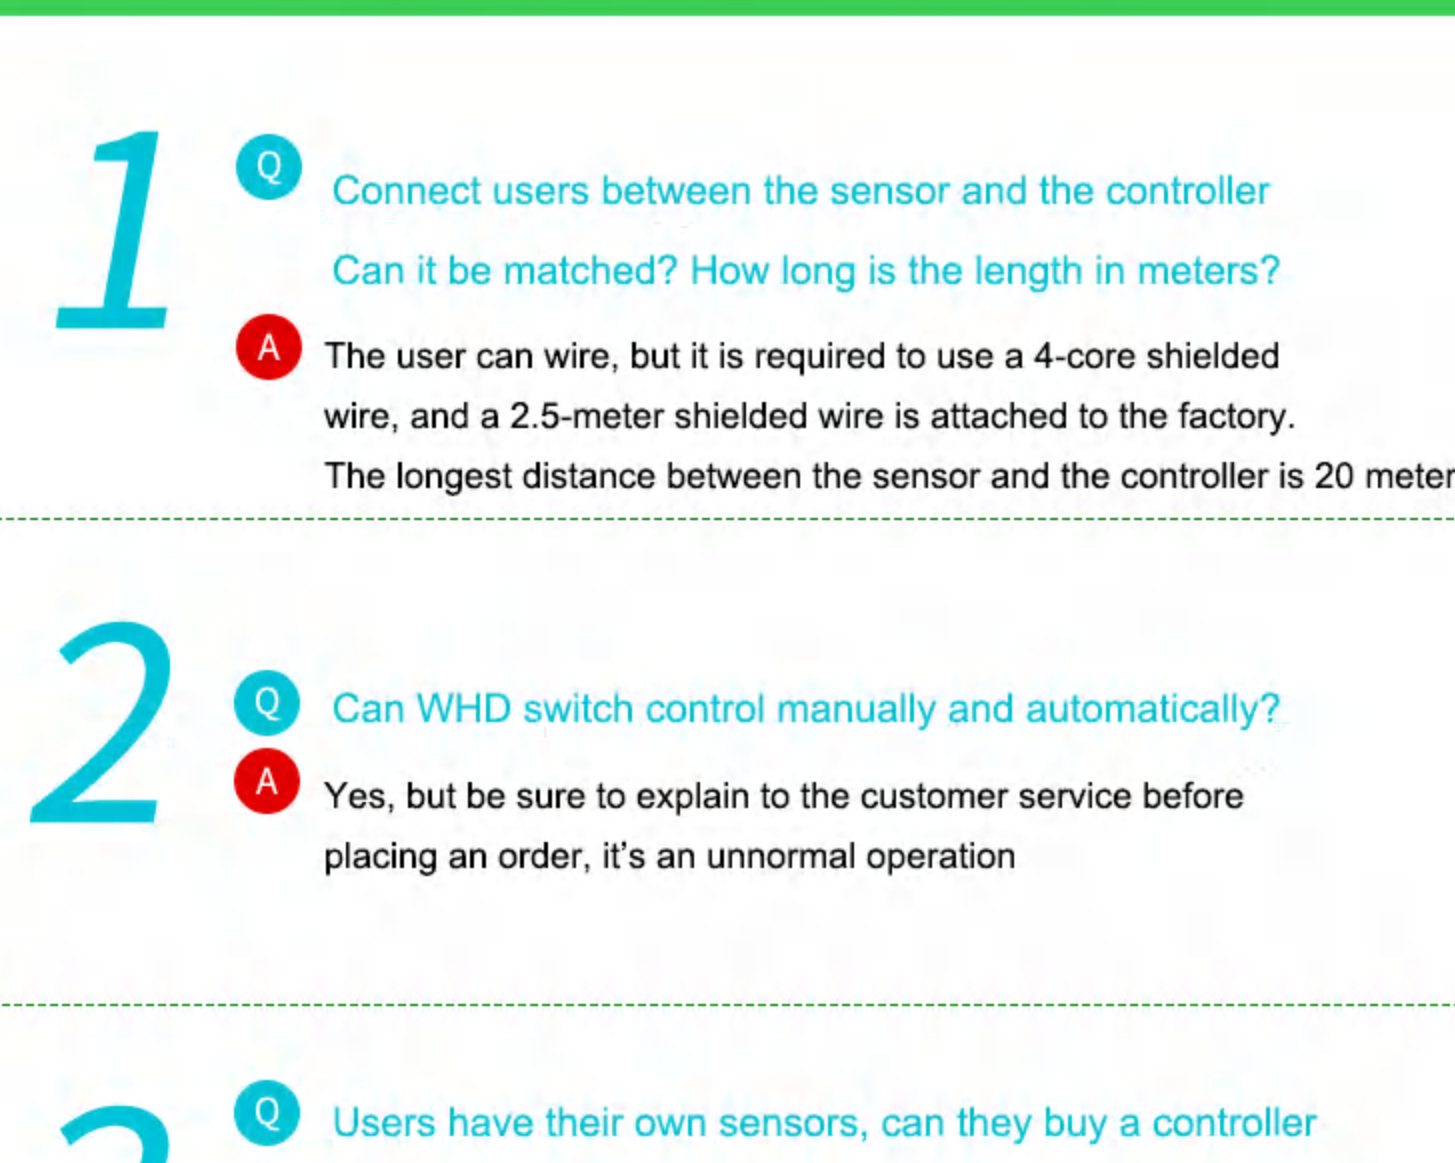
1

Q Connect users between the sensor and the controller

Can it be matched? How long is the length in meters?

A The user can wire, but it is required to use a 4-core shielded wire, and a 2.5-meter shielded wire is attached to the factory. The longest distance between the sensor and the controller is 20 meter

2

Q Can WHD switch control manually and automatically?

A Yes, but be sure to explain to the customer service before placing an order, it's an unnormal operation

Q Users have their own sensors, can they buy a controller